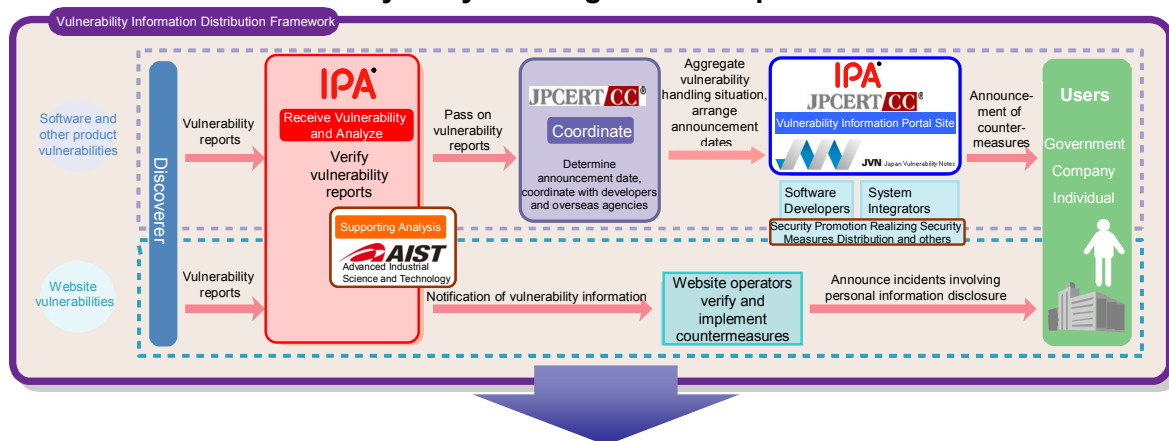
Vulnerability Information Distribution Framework

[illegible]

Software and other product vulnerabilities

Website vulnerabilities

Discoverer

Vulnerability reports

Vulnerability reports

IPA

Receive Vulnerability and Analyze

Verify vulnerability reports

Supporting Analysis

AIST
Advanced Industrial Science and Technology

Pass on vulnerability reports

JPCERT CC

Coordinate

Determine announcement date, coordinate with developers and overseas agencies

Aggregate vulnerability handling situation, arrange announcement dates

IPA

JPCERT CC

Vulnerability Information Portal Site

JVN Japan Vulnerability Notes

Software Developers

System Integrators

Security Promotion Realizing Security Measures Distribution and others

Announcement of countermeasures

Users

Government

Company

Individual

Notification of vulnerability information

Website operators verify and implement countermeasures

Announce incidents involving personal information disclosure